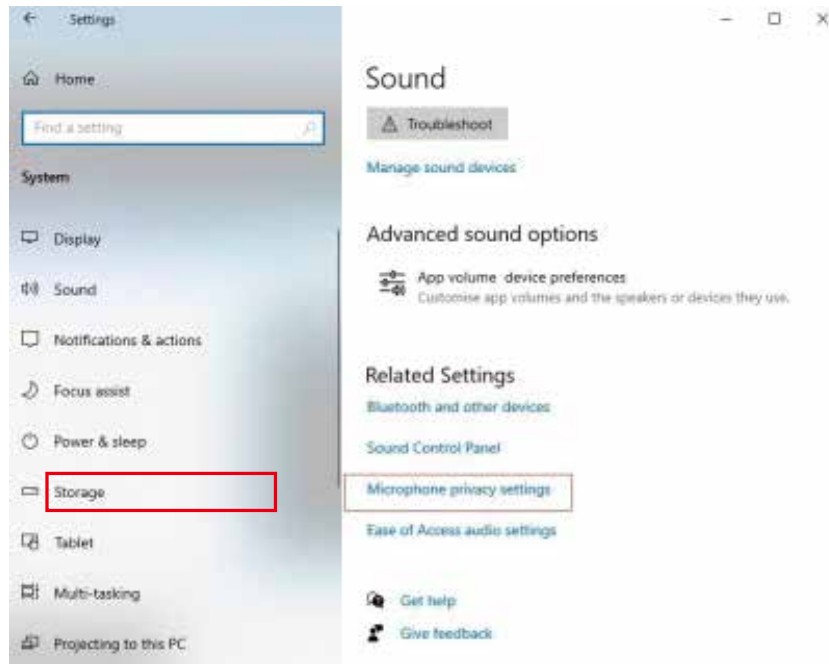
Settings

Home

Find a setting

System

Display

Sound

Notifications & actions

Focus assist

Power & sleep

Storage

Tablet

Multi-tasking

Projecting to this PC

Sound

Troubleshoot

Manage sound devices

Advanced sound options

App volume device preferences
Customise app volumes and the speakers or devices they use.

Related Settings

Bluetooth and other devices

Sound Control Panel

Microphone privacy settings

Ease of Access audio settings

Get help

Give feedback